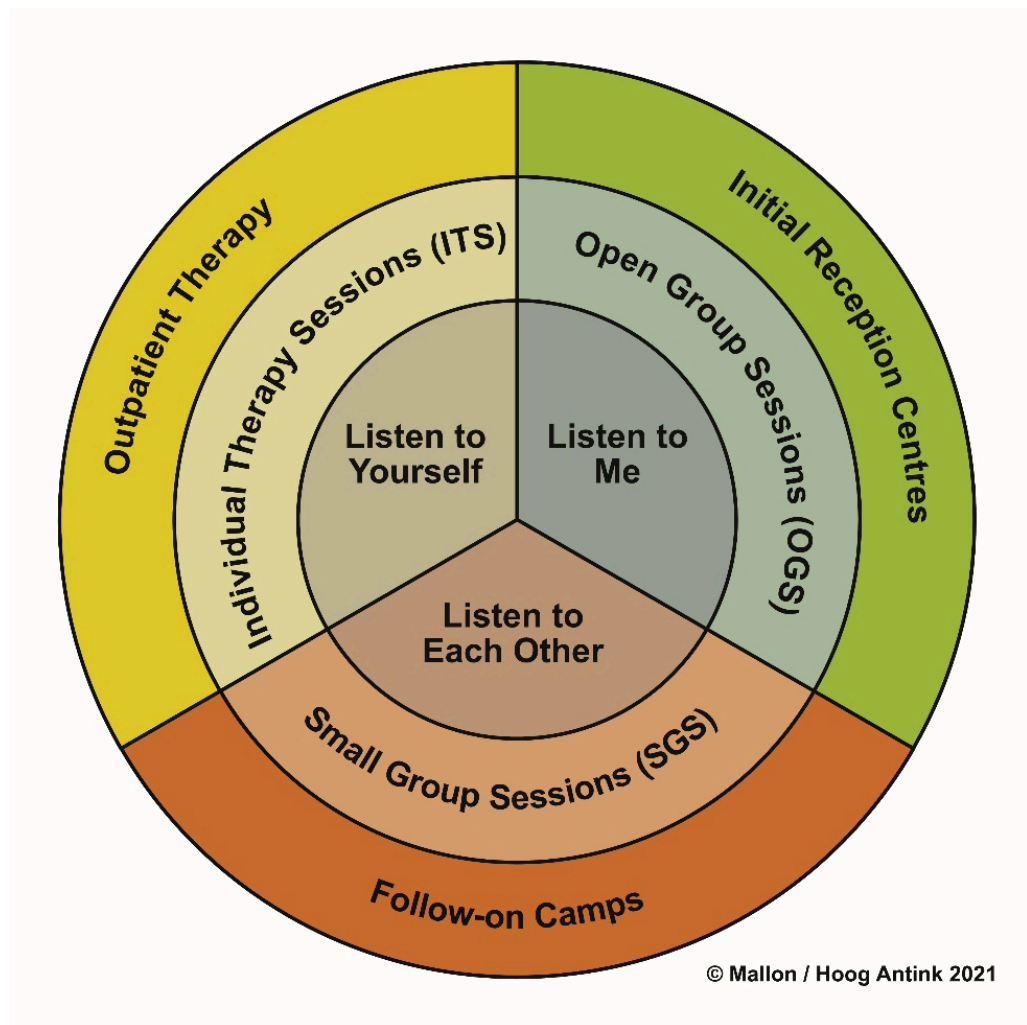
Outpatient Therapy

Initial Reception Centres

Individual Therapy Sessions (ITS)

Open Group Sessions (OGS)

Listen to Yourself

Listen to Me

Listen to Each Other

Small Group Sessions (SGS)

Follow-on Camps

© Mallon / Hoog Antink 2021